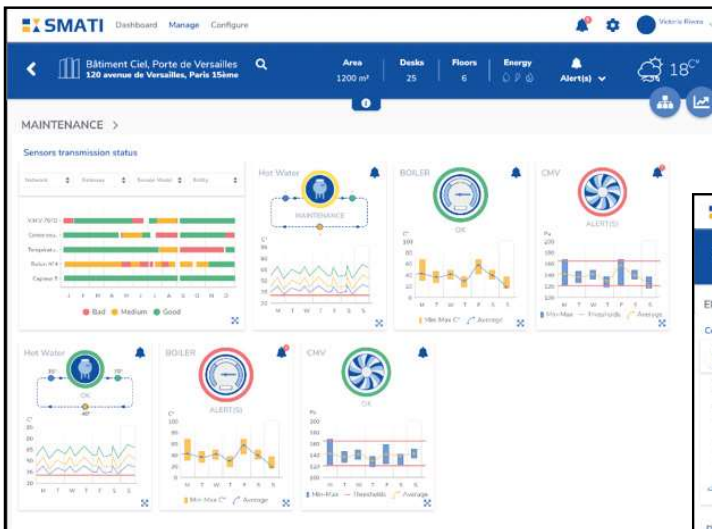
SMATI Dashboard Manage Configure

Victoria Rivera

Bâtiment Ciel, Porte de Versailles
120 avenue de Versailles, Paris 15ème

Area 1200 m²
Desks 25
Floors 6
Energy
Alert(s)
18C°

MAINTENANCE >

Sensors transmission status

Network Gateway Sensor Model Entity

VMV 70/1
Detecteur
Températ...
Rulus N°4
Capteur T

J F M A M J J A S O N D

Bad Medium Good

Hot Water
MAINTENANCE
C°
M T W T F S S

BOILER
OK
C°
100
80
60
40
20
0
M T W T F S S
Min Max C° Average

CMV
ALERT(S)
Pa
200
180
160
140
120
100
M T W T F S S
Min-Max Thresholds Average

Hot Water
30 70
OK
40
C°
M T W T F S S

BOILER
ALERT(S)
C°
100
80
60
40
20
0
M T W T F S S
Min-Max C° Average

CMV
OK
Pa
200
180
160
140
120
100
M T W T F S S
Min-Max Thresholds Average